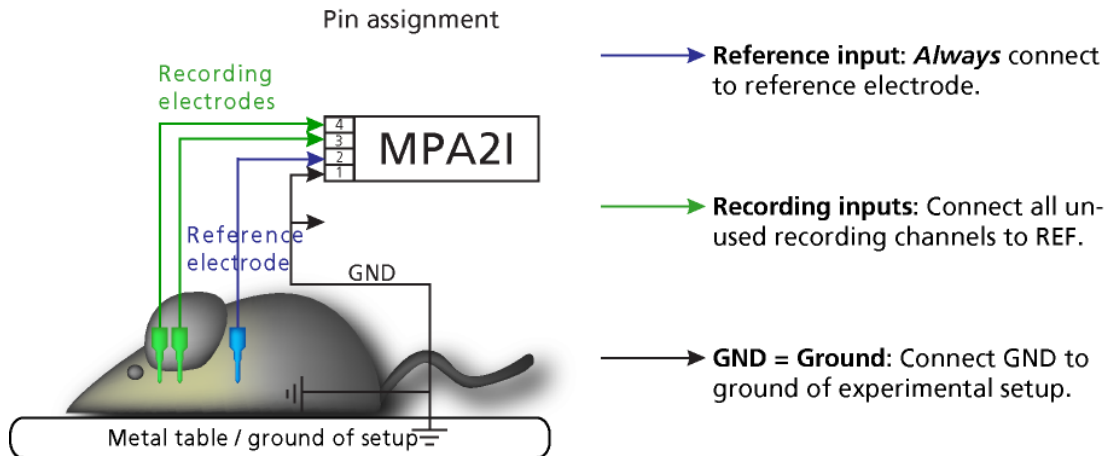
Pin assignment

Recording electrodes

4
3
2
1

MPA2I

Reference electrode

GND

Metal table / ground of setup

**Reference input**: ***Always*** connect to reference electrode.

**Recording inputs**: Connect all unused recording channels to REF.

**GND = Ground**: Connect GND to ground of experimental setup.